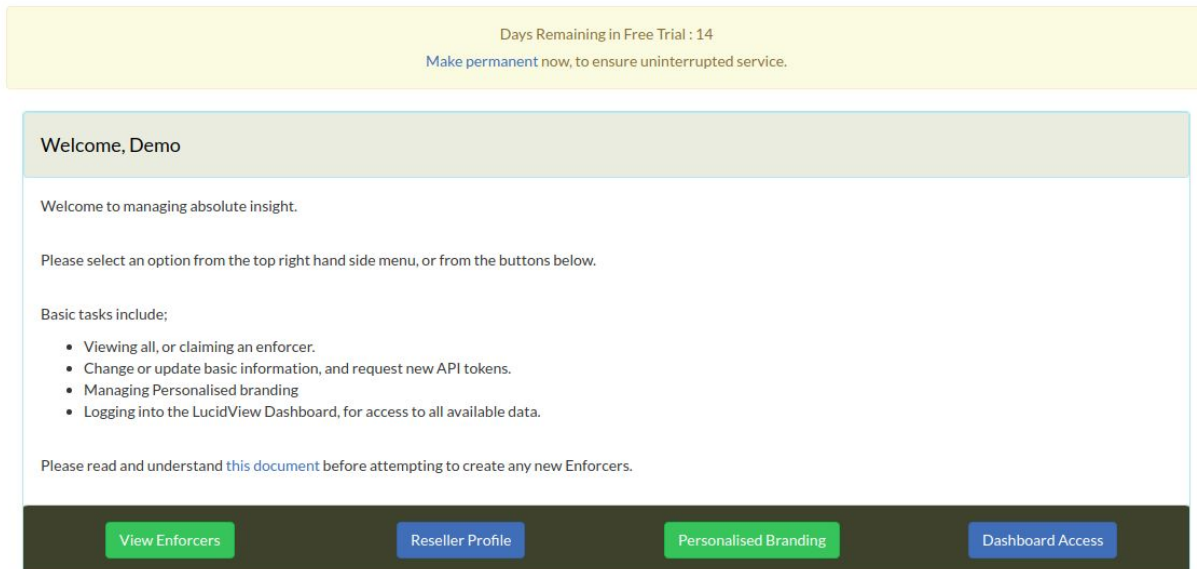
Days Remaining in Free Trial : 14

Make permanent now, to ensure uninterrupted service.

Welcome, Demo

Welcome to managing absolute insight.

Please select an option from the top right hand side menu, or from the buttons below.

Basic tasks include;

- Viewing all, or claiming an enforcer.
- Change or update basic information, and request new API tokens.
- Managing Personalised branding
- Logging into the LucidView Dashboard, for access to all available data.

Please read and understand this document before attempting to create any new Enforcers.

View Enforcers

Reseller Profile

Personalised Branding

Dashboard Access